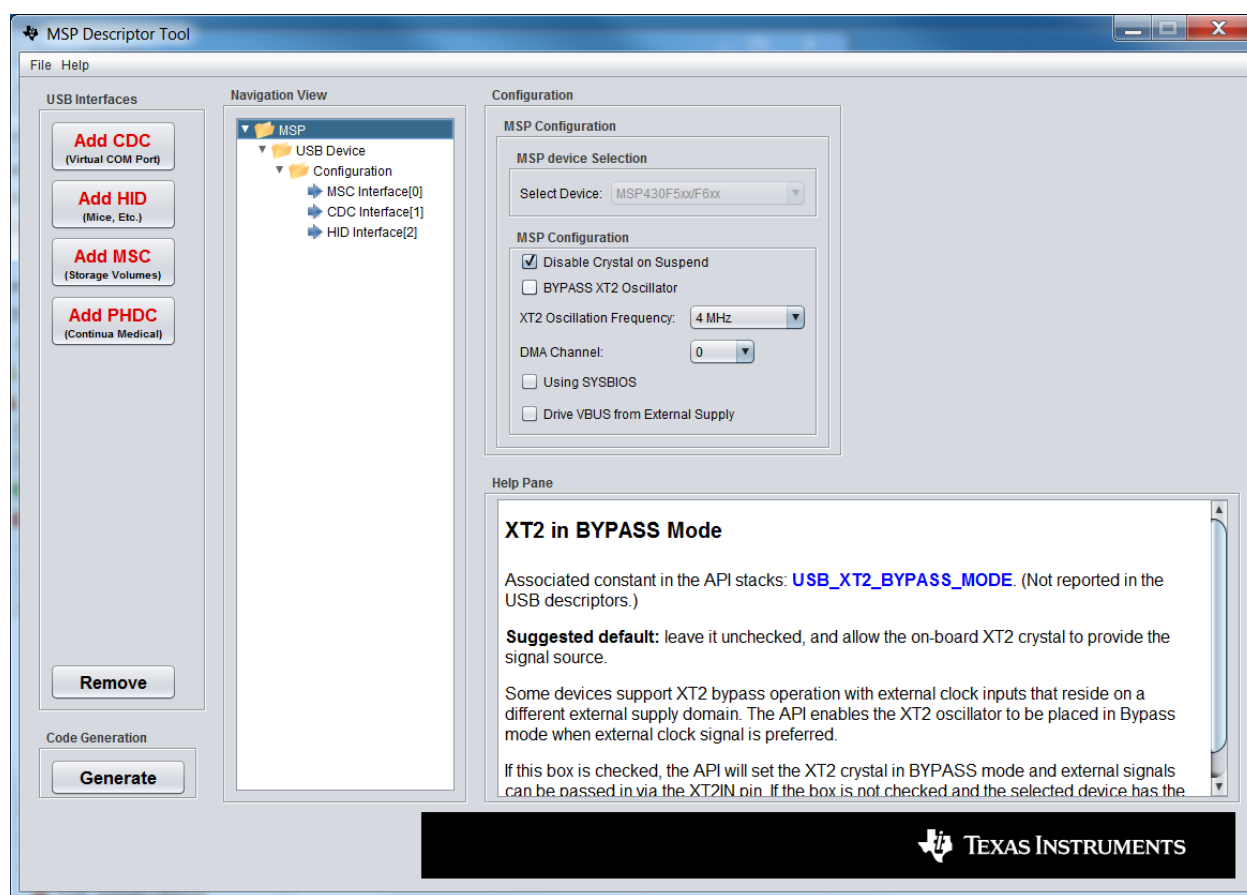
MSP Descriptor Tool

File Help

USB Interfaces

Add CDC
(Virtual COM Port)

Add HID
(Mice, Etc.)

Add MSC
(Storage Volumes)

Add PHDC
(Continua Medical)

Remove

Code Generation

Generate

Navigation View

MSP
USB Device
Configuration
MSC Interface[0]
CDC Interface[1]
HID Interface[2]

Configuration

MSP Configuration

MSP device Selection

Select Device: MSP430F5xx/F6xx

MSP Configuration

Disable Crystal on Suspend

BYPASS XT2 Oscillator

XT2 Oscillation Frequency: 4 MHz

DMA Channel: 0

Using SYSBIOS

Drive VBUS from External Supply

Help Pane

XT2 in BYPASS Mode

Associated constant in the API stacks: USB_XT2_BYPASS_MODE. (Not reported in the USB descriptors.)

Suggested default: leave it unchecked, and allow the on-board XT2 crystal to provide the signal source.

Some devices support XT2 bypass operation with external clock inputs that reside on a different external supply domain. The API enables the XT2 oscillator to be placed in Bypass mode when external clock signal is preferred.

If this box is checked, the API will set the XT2 crystal in BYPASS mode and external signals can be passed in via the XT2IN pin. If the box is not checked and the selected device has the

TEXAS INSTRUMENTS